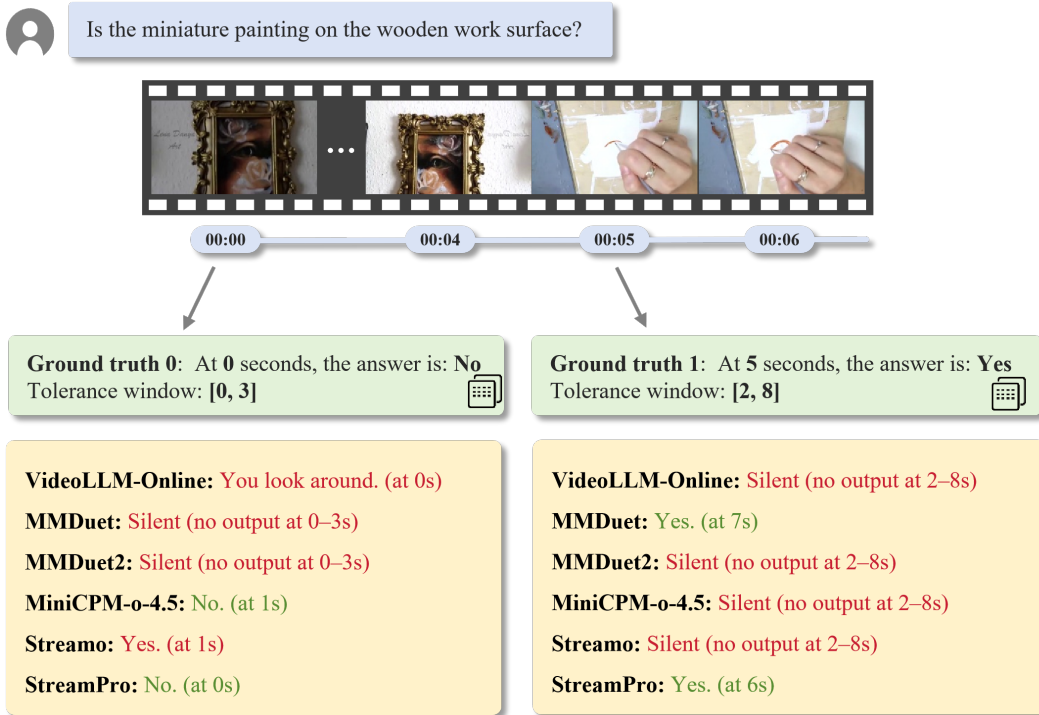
Is the miniature painting on the wooden work surface?

00:00

00:04

00:05

00:06

**Ground truth 0**: At **0** seconds, the answer is: **No**
Tolerance window: **[0, 3]**

**Ground truth 1**: At **5** seconds, the answer is: **Yes**
Tolerance window: **[2, 8]**

**VideoLLM-Online:** You look around. (at 0s)
**MMDuet:** Silent (no output at 0–3s)
**MMDuet2:** Silent (no output at 0–3s)
**MiniCPM-o-4.5:** No. (at 1s)
**Streamo:** Yes. (at 1s)
**StreamPro:** No. (at 0s)

**VideoLLM-Online:** Silent (no output at 2–8s)
**MMDuet:** Yes. (at 7s)
**MMDuet2:** Silent (no output at 2–8s)
**MiniCPM-o-4.5:** Silent (no output at 2–8s)
**Streamo:** Silent (no output at 2–8s)
**StreamPro:** Yes. (at 6s)